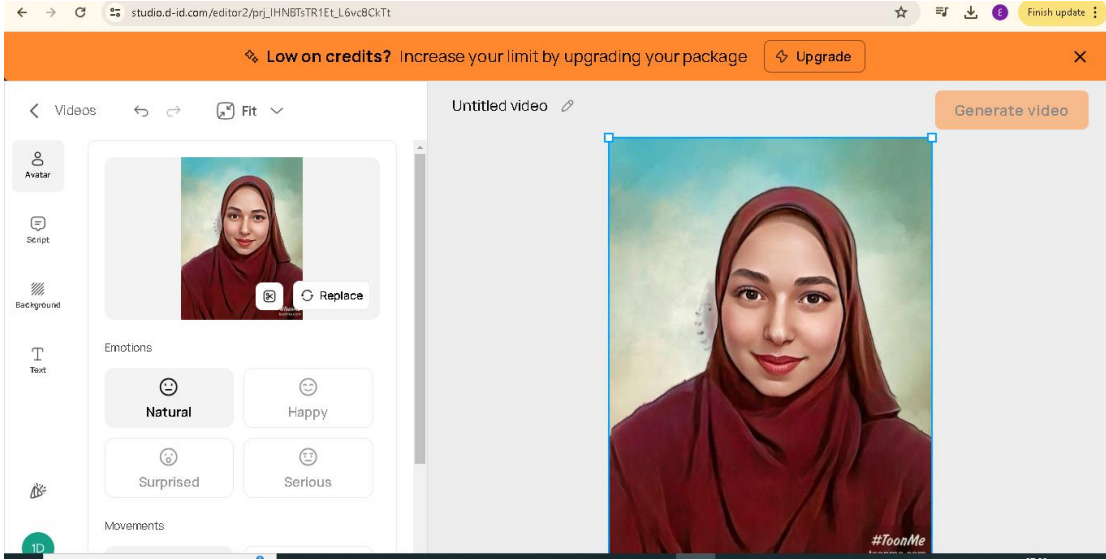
studio.d-id.com/editor2/prj_IHNBTsTR1Et_L6vc8CkTt

E

Finish update

Low on credits? Increase your limit by upgrading your package

Upgrade

Videos

Fit

Untitled video

Generate video

Avatar

Script

Background

Text

Replace

Emotions

Natural

Happy

Surprised

Serious

Movements

1D

#ToonMe

toonme.com